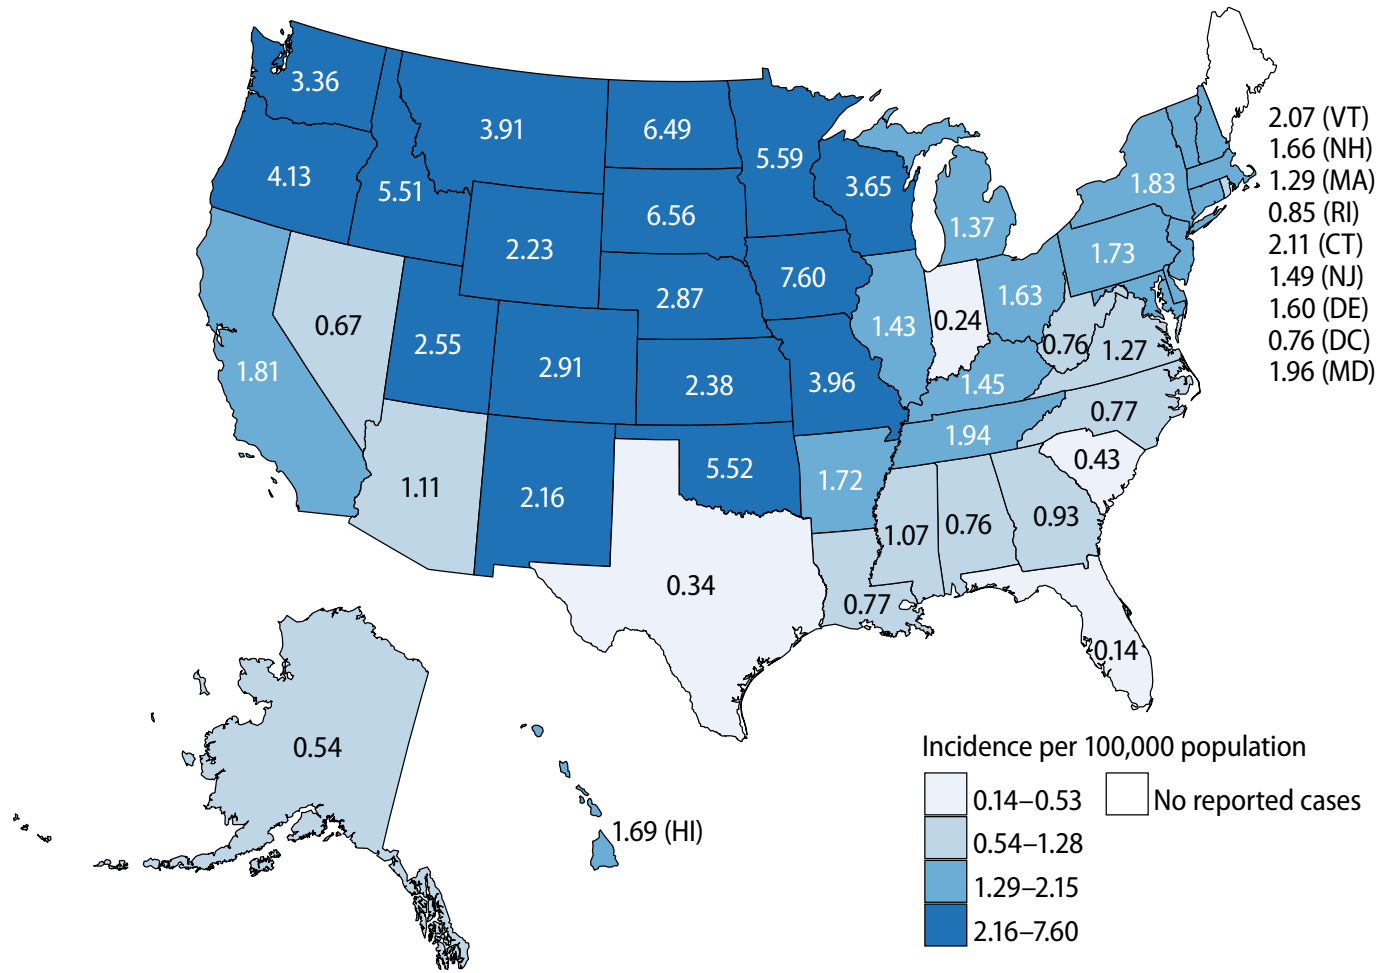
3.36
3.91
6.49
5.59
4.13
5.51
3.65
6.56
2.23
1.83
1.37
7.60
1.73
0.67
2.87
1.63
2.55
1.43
0.24
2.91
0.76
1.27
1.81
2.38
3.96
1.45
0.77
1.94
5.52
0.43
1.11
2.16
1.72
1.07
0.76
0.93
0.34
0.77
0.14
0.54
1.69 (HI)

2.07 (VT)
1.66 (NH)
1.29 (MA)
0.85 (RI)
2.11 (CT)
1.49 (NJ)
1.60 (DE)
0.76 (DC)
1.96 (MD)

Incidence per 100,000 population
0.14–0.53
0.54–1.28
1.29–2.15
2.16–7.60
No reported cases